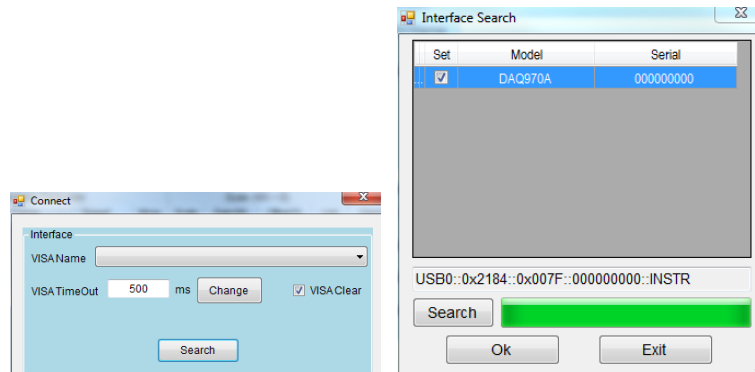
Connect

Interface

VISA Name

VISA TimeOut 500 ms Change

VISA Clear

Search

Interface Search

| Set | Model | Serial |
|---|---|---|
| ☑ | DAQ970A | 000000000 |

USB0::0x2184::0x007F::000000000::INSTR

Search

Ok

Exit